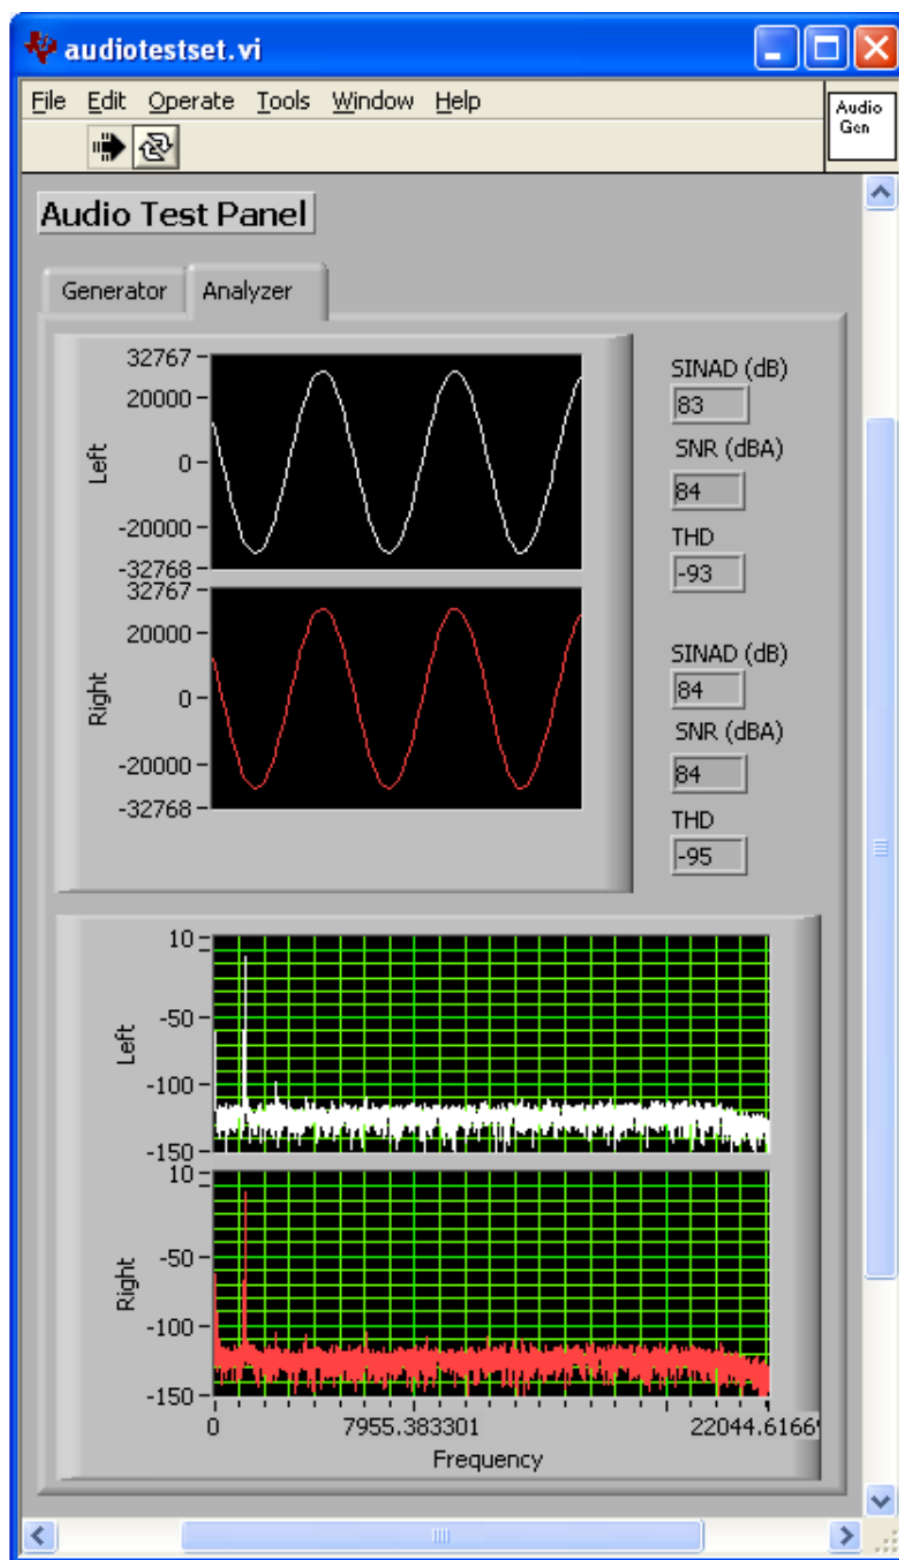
audiotestset.vi

File Edit Operate Tools Window Help

Audio Gen

Audio Test Panel

Generator Analyzer

32767
20000
0
-20000
-32768
Left

32767
20000
0
-20000
-32768
Right

SINAD (dB)
83
SNR (dBA)
84
THD
-93

SINAD (dB)
84
SNR (dBA)
84
THD
-95

10
-50
-100
-150
Left

10
-50
-100
-150
Right

0 7955.383301 22044.6166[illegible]
Frequency